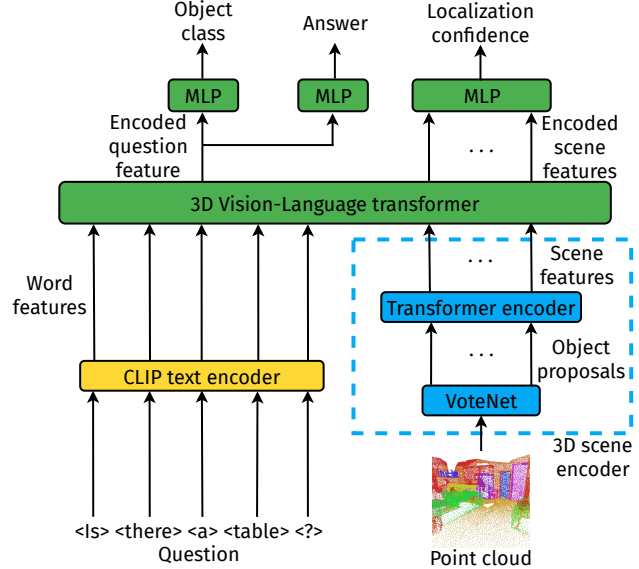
Object class

Answer

Localization confidence

MLP

MLP

MLP

Encoded question feature

. . .

Encoded scene features

3D Vision-Language transformer

Word features

. . .

Scene features

Transformer encoder

. . .

Object proposals

CLIP text encoder

VoteNet

3D scene encoder

<Is> <there> <a> <table> <?>

Question

Point cloud